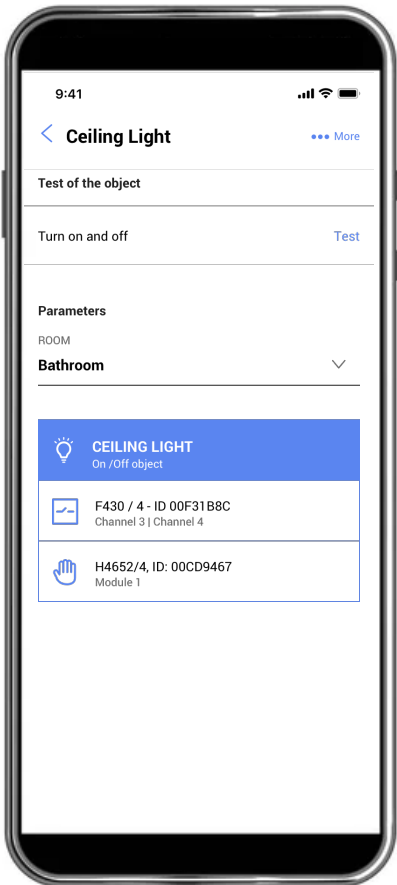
9:41

Ceiling Light

••• More

Test of the object

Turn on and off

Test

Parameters

ROOM

Bathroom

CEILING LIGHT
On /Off object

F430 / 4 - ID 00F31B8C
Channel 3 | Channel 4

H4652/4, ID: 00CD9467
Module 1